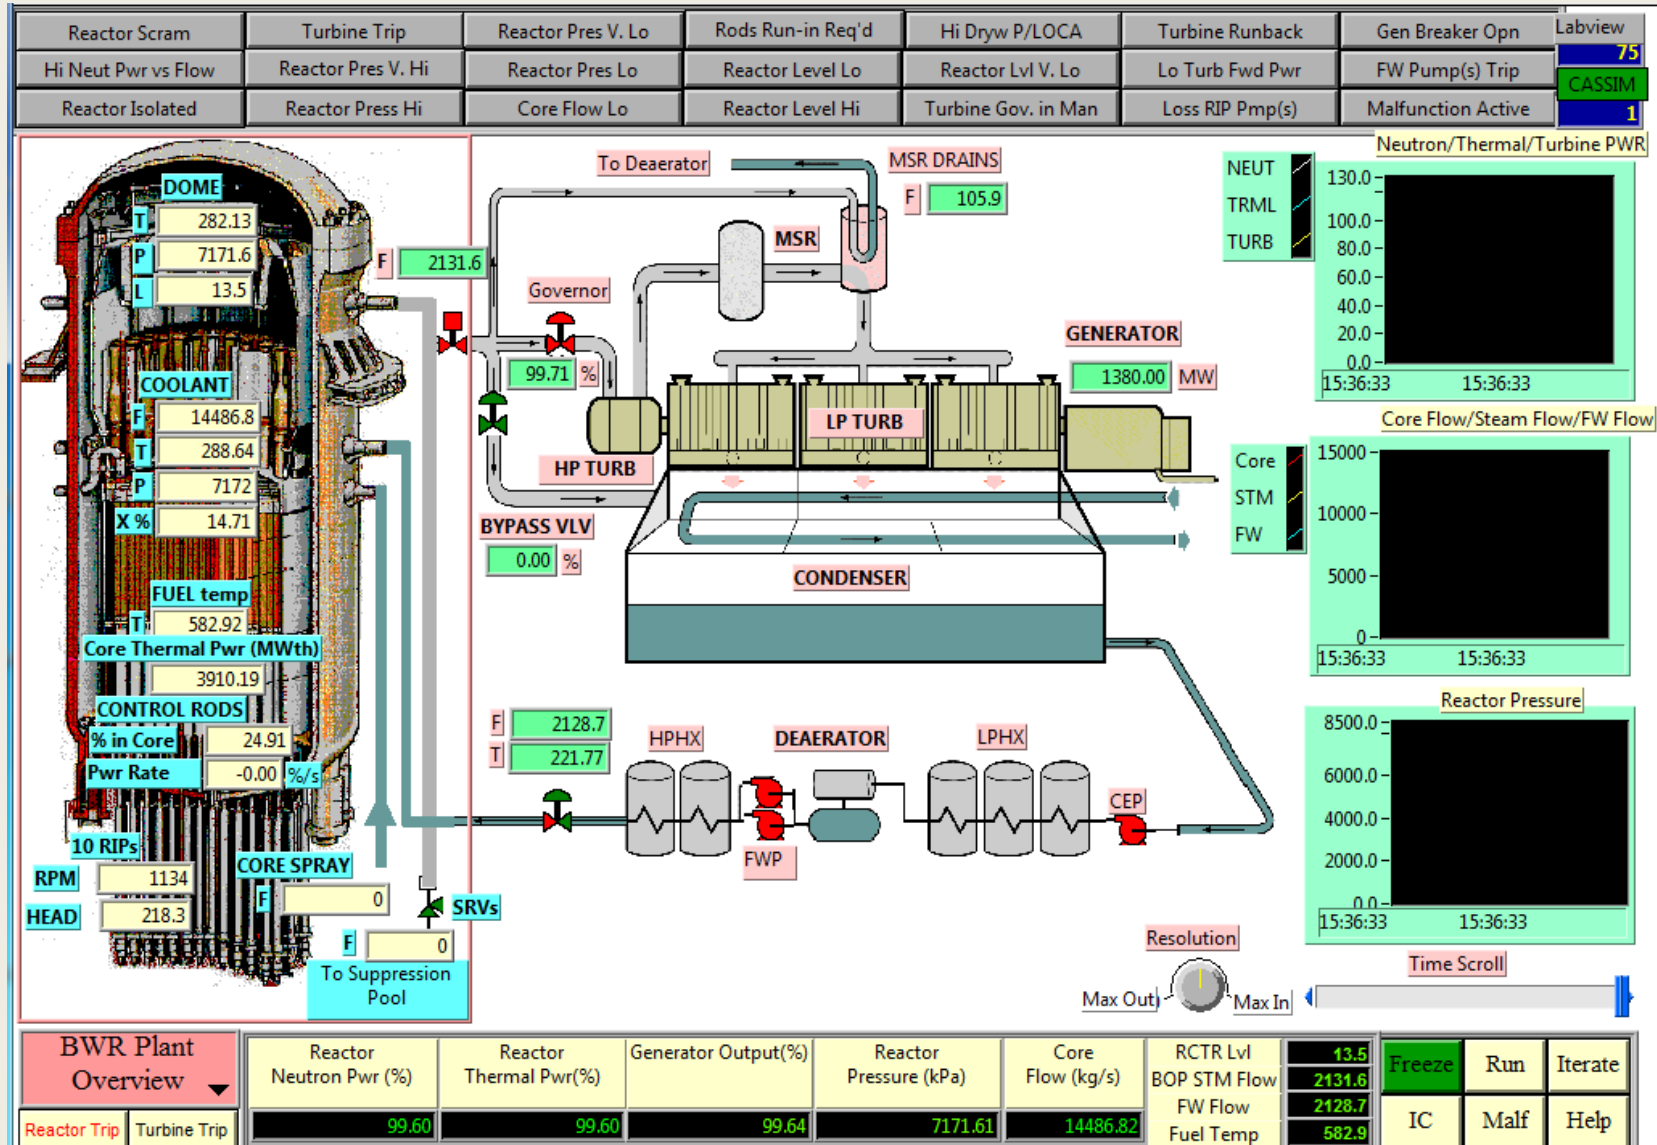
Reactor Scram | Turbine Trip | Reactor Pres V. Lo | Rods Run-in Req'd | Hi Dryw P/LOCA | Turbine Runback | Gen Breaker Opn | Labview 75
Hi Neut Pwr vs Flow | Reactor Pres V. Hi | Reactor Pres Lo | Reactor Level Lo | Reactor Lvl V. Lo | Lo Turb Fwd Pwr | FW Pump(s) Trip | CASSIM
Reactor Isolated | Reactor Press Hi | Core Flow Lo | Reactor Level Hi | Turbine Gov. in Man | Loss RIP Pmp(s) | Malfunction Active | 1

DOME
T 282.13
P 7171.6
L 13.5
COOLANT
F 14486.8
T 288.64
P 7172
X % 14.71
FUEL temp
T 582.92
Core Thermal Pwr (MWth)
3910.19
CONTROL RODS
% in Core 24.91
Pwr Rate -0.00 %/s
10 RIPs
RPM 1134
HEAD 218.3
CORE SPRAY
F 0
F 0
SRVs
To Suppression Pool

F 2131.6
To Deaerator
MSR DRAINS
F 105.9
MSR
Governor
99.71 %
GENERATOR
1380.00 MW
LP TURB
HP TURB
BYPASS VLV
0.00 %
CONDENSER
F 2128.7
T 221.77
HPHX
DEAERATOR
LPHX
CEP
FWP

Neutron/Thermal/Turbine PWR
NEUT
TRML
TURB
130.0
100.0
80.0
60.0
40.0
20.0
0.0
15:36:33 15:36:33

Core Flow/Steam Flow/FW Flow
Core
STM
FW
15000
10000
5000
0
15:36:33 15:36:33

Reactor Pressure
8500.0
6000.0
4000.0
2000.0
0.0
15:36:33 15:36:33

Resolution
Max Out Max In
Time Scroll

BWR Plant Overview
Reactor Trip | Turbine Trip

| Reactor Neutron Pwr (%) | Reactor Thermal Pwr(%) | Generator Output(%) | Reactor Pressure (kPa) | Core Flow (kg/s) |
|---|---|---|---|---|
| 99.60 | 99.60 | 99.64 | 7171.61 | 14486.82 |

RCTR Lvl 13.5
BOP STM Flow 2131.6
FW Flow 2128.7
Fuel Temp 582.9

Freeze | Run | Iterate
IC | Malf | Help